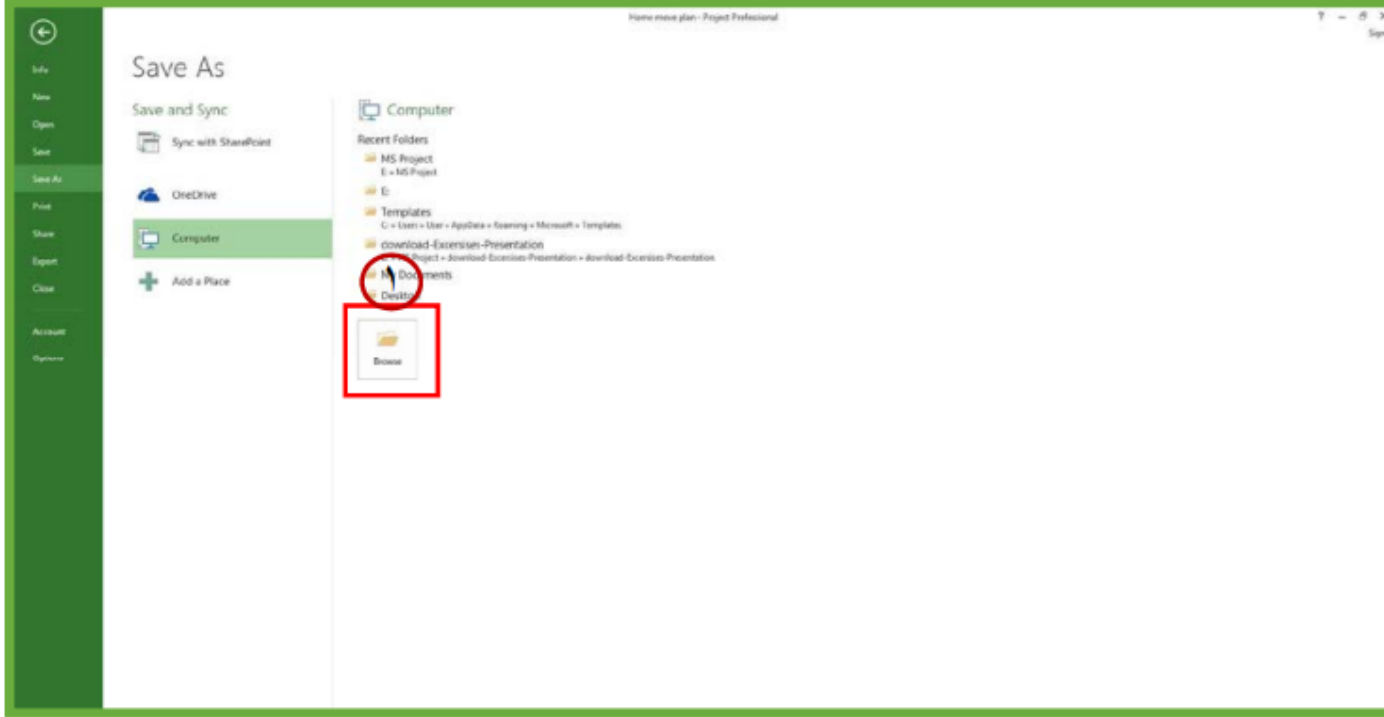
Home move plan - Project Professional

? – ☐ ✕
Sign

Info
New
Open
Save
Save As
Print
Share
Export
Close
Account
Options

Save As

Save and Sync

Sync with SharePoint

OneDrive

Computer

Add a Place

Computer

Recent Folders

MS Project
E: » MS Project

E:

Templates
C: » Users » User » AppData » Roaming » Microsoft » Templates

download-Excersises-Presentation
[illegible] Project » download-Excersises-Presentation » download-Excersises-Presentation

M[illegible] Documents

Deskto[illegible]

Browse